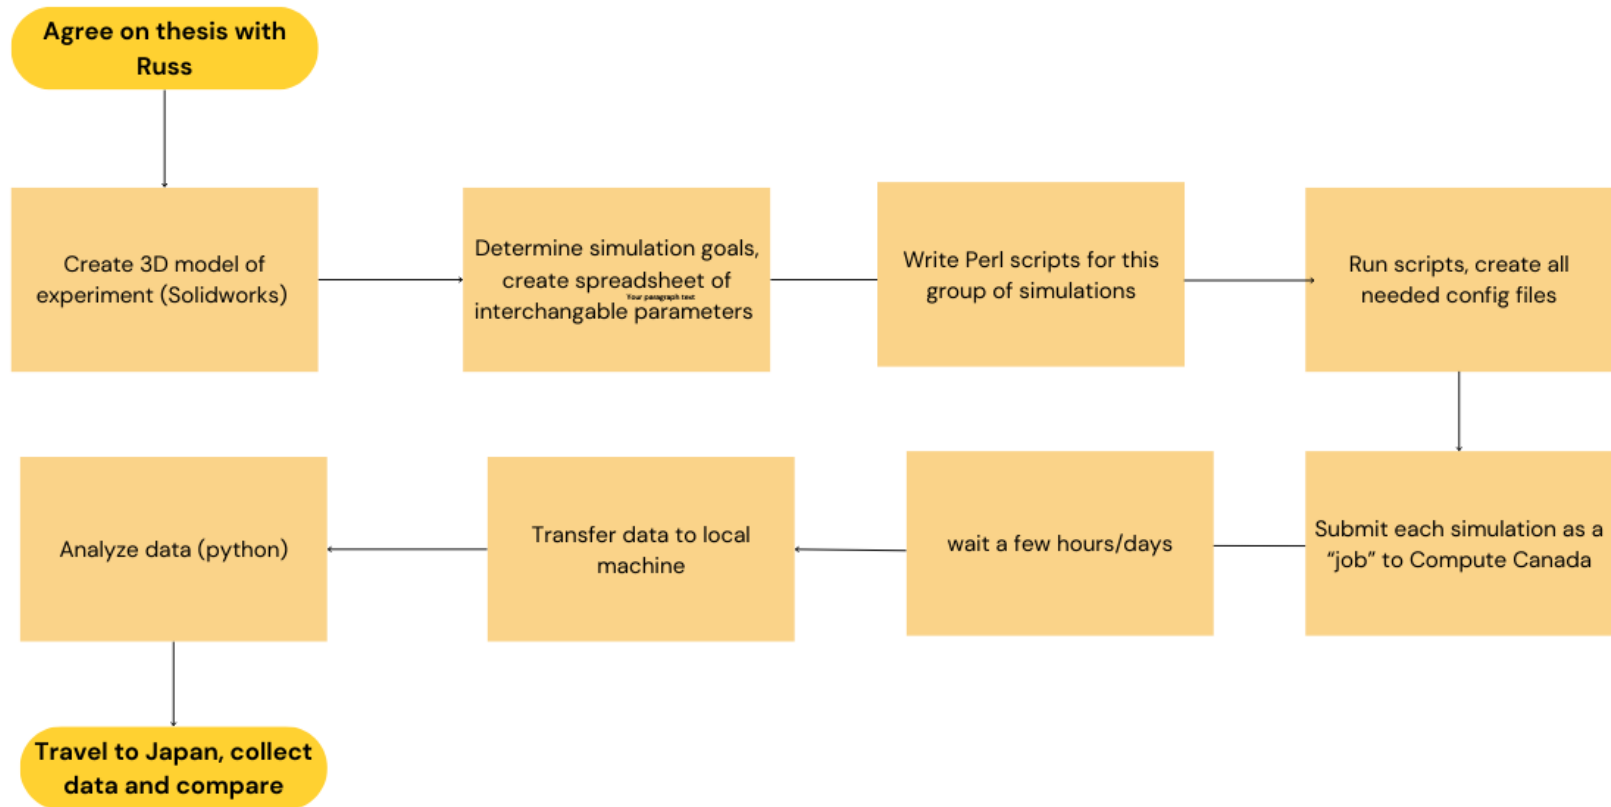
Agree on thesis with Russ

Create 3D model of experiment (Solidworks)

Determine simulation goals, create spreadsheet of interchangable parameters

Your paragraph text

Write Perl scripts for this group of simulations

Run scripts, create all needed config files

Submit each simulation as a "job" to Compute Canada

wait a few hours/days

Transfer data to local machine

Analyze data (python)

Travel to Japan, collect data and compare